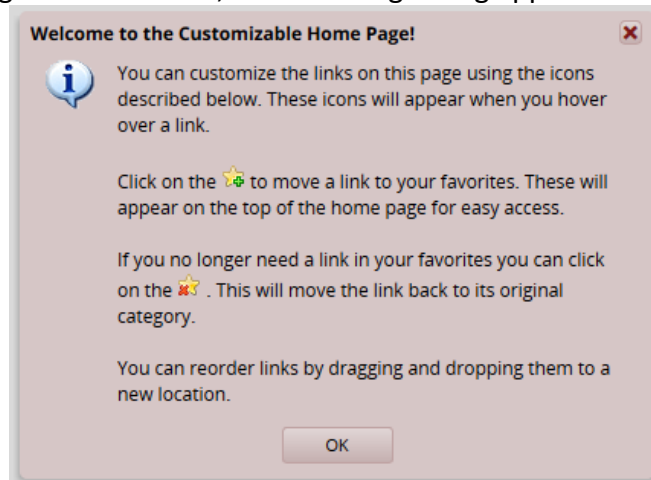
Welcome to the Customizable Home Page!

You can customize the links on this page using the icons described below. These icons will appear when you hover over a link.

Click on the to move a link to your favorites. These will appear on the top of the home page for easy access.

If you no longer need a link in your favorites you can click on the . This will move the link back to its original category.

You can reorder links by dragging and dropping them to a new location.

OK